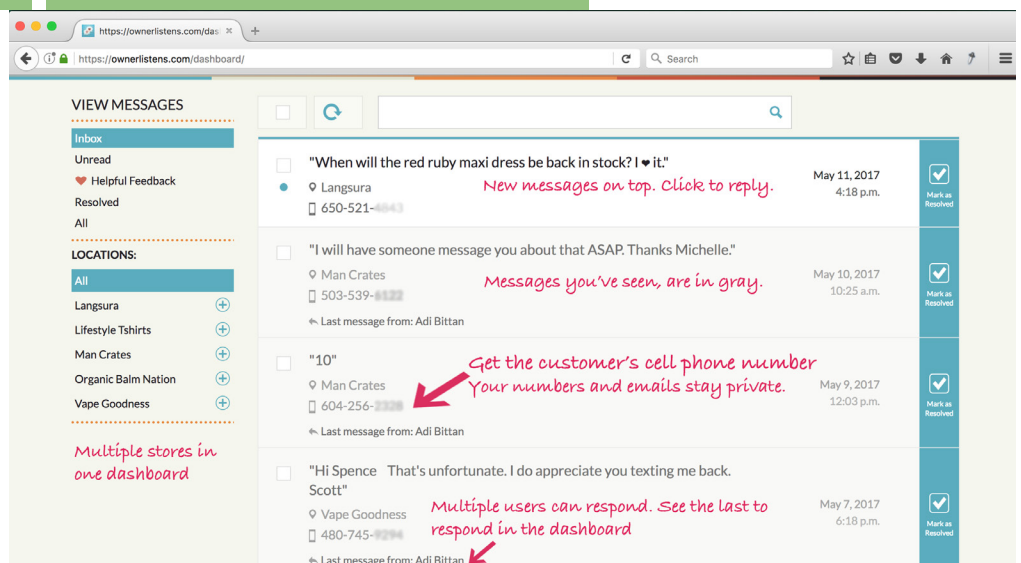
https://ownerlistens.com/das ×

https://ownerlistens.com/dashboard/

Search

VIEW MESSAGES

Inbox
Unread
Helpful Feedback
Resolved
All

LOCATIONS:

All
Langsura
Lifestyle Tshirts
Man Crates
Organic Balm Nation
Vape Goodness

Multiple stores in one dashboard

"When will the red ruby maxi dress be back in stock? I ♥ it."
Langsura
650-521-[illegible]
New messages on top. Click to reply.
May 11, 2017
4:18 p.m.
Mark as Resolved

"I will have someone message you about that ASAP. Thanks Michelle."
Man Crates
503-539-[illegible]
Last message from: Adi Bittan
Messages you've seen, are in gray.
May 10, 2017
10:25 a.m.
Mark as Resolved

"10"
Man Crates
604-256-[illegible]
Last message from: Adi Bittan
Get the customer's cell phone number
Your numbers and emails stay private.
May 9, 2017
12:03 p.m.
Mark as Resolved

"Hi Spence That's unfortunate. I do appreciate you texting me back. Scott"
Vape Goodness
480-745-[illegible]
Last message from: Adi Bittan
Multiple users can respond. See the last to respond in the dashboard
May 7, 2017
6:18 p.m.
Mark as Resolved